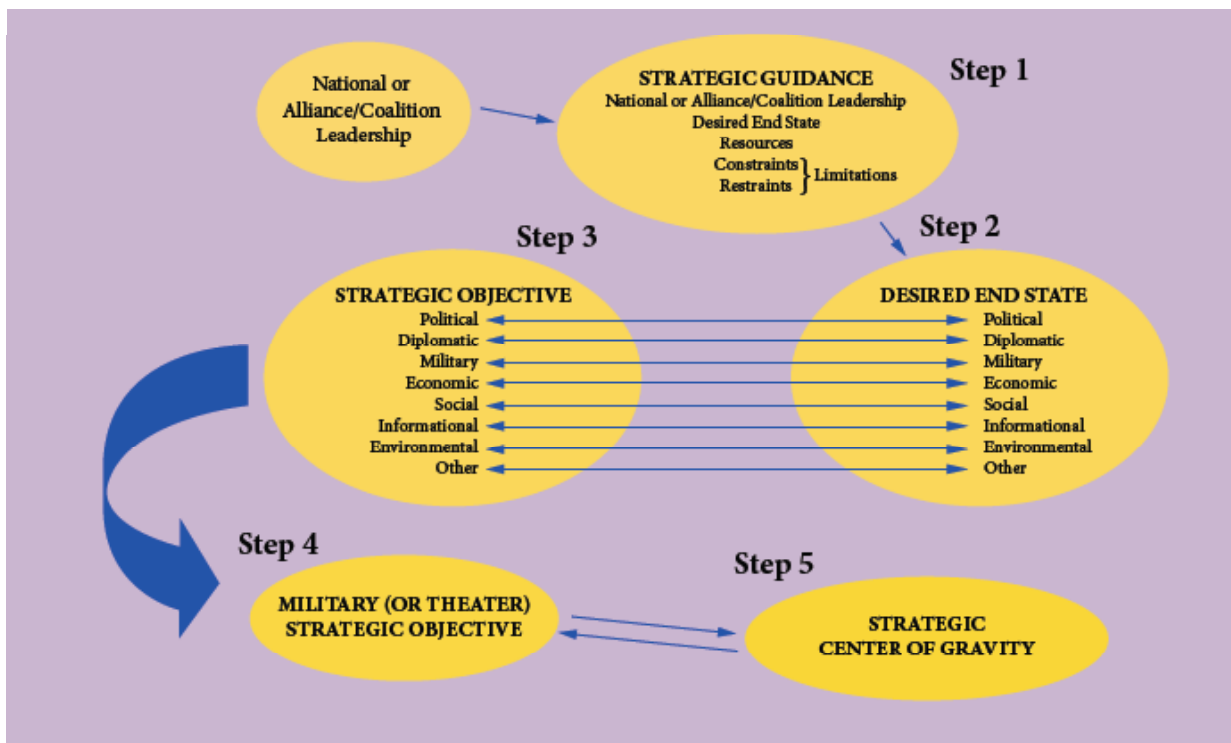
National or Alliance/Coalition Leadership

Step 1

STRATEGIC GUIDANCE
National or Alliance/Coalition Leadership
Desired End State
Resources
Constraints
Restraints
Limitations

Step 3

STRATEGIC OBJECTIVE
Political
Diplomatic
Military
Economic
Social
Informational
Environmental
Other

Step 2

DESIRED END STATE
Political
Diplomatic
Military
Economic
Social
Informational
Environmental
Other

Step 4

MILITARY (OR THEATER) STRATEGIC OBJECTIVE

Step 5

STRATEGIC CENTER OF GRAVITY